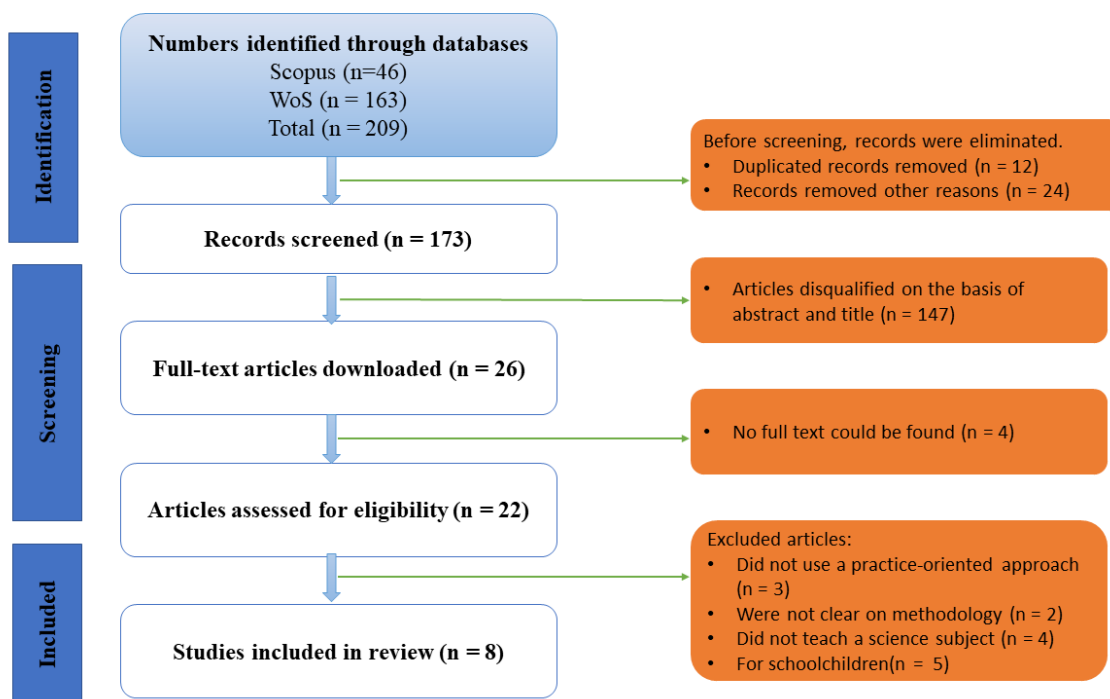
Identification

Numbers identified through databases
Scopus (n=46)
WoS (n = 163)
Total (n = 209)

Before screening, records were eliminated.
- Duplicated records removed (n = 12)
- Records removed other reasons (n = 24)

Records screened (n = 173)

Screening

- Articles disqualified on the basis of abstract and title (n = 147)

Full-text articles downloaded (n = 26)

- No full text could be found (n = 4)

Articles assessed for eligibility (n = 22)

Included

Excluded articles:
- Did not use a practice-oriented approach (n = 3)
- Were not clear on methodology (n = 2)
- Did not teach a science subject (n = 4)
- For schoolchildren(n = 5)

Studies included in review (n = 8)